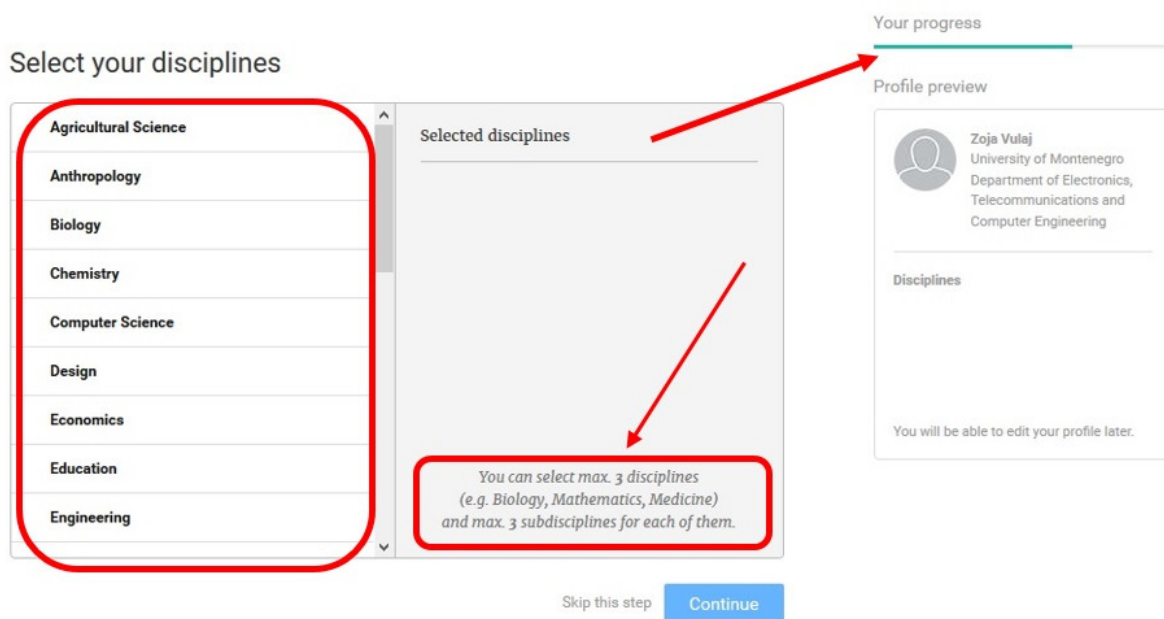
Select your disciplines

Agricultural Science
Anthropology
Biology
Chemistry
Computer Science
Design
Economics
Education
Engineering

Selected disciplines

You can select max. 3 disciplines (e.g. Biology, Mathematics, Medicine) and max. 3 subdisciplines for each of them.

Skip this step
Continue

Your progress

Profile preview

Zoja Vulaj
University of Montenegro
Department of Electronics, Telecommunications and Computer Engineering

Disciplines

You will be able to edit your profile later.